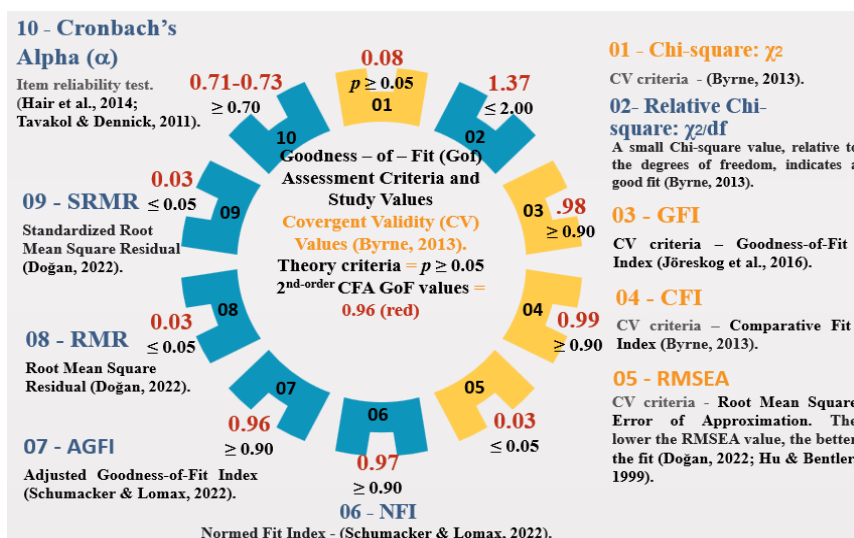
10 - Cronbach's Alpha (α)

Item reliability test. (Hair et al., 2014; Tavakol & Dennick, 2011).

0.71-0.73
≥ 0.70
10

0.08
$p \geq 0.05$
01

1.37
≤ 2.00
02

Goodness – of – Fit (Gof) Assessment Criteria and Study Values
Covergent Validity (CV) Values (Byrne, 2013).
Theory criteria = $p \geq 0.05$
2nd-order CFA GoF values = 0.96 (red)

01 - Chi-square: χ2

CV criteria - (Byrne, 2013).

02- Relative Chi-square: χ2/df

A small Chi-square value, relative to the degrees of freedom, indicates a good fit (Byrne, 2013).

09 - SRMR

Standardized Root Mean Square Residual (Doğan, 2022).

0.03
≤ 0.05
09

03
.98
≥ 0.90

03 - GFI

CV criteria – Goodness-of-Fit Index (Jöreskog et al., 2016).

08

08 - RMR

Root Mean Square Residual (Doğan, 2022).

0.03
≤ 0.05

04
0.99
≥ 0.90

04 - CFI

CV criteria – Comparative Fit Index (Byrne, 2013).

07
0.96
≥ 0.90

06

05
0.03
≤ 0.05

05 - RMSEA

CV criteria - Root Mean Square Error of Approximation. The lower the RMSEA value, the better the fit (Doğan, 2022; Hu & Bentler, 1999).

07 - AGFI

Adjusted Goodness-of-Fit Index (Schumacker & Lomax, 2022).

0.97
≥ 0.90

06 - NFI

Normed Fit Index - (Schumacker & Lomax, 2022).